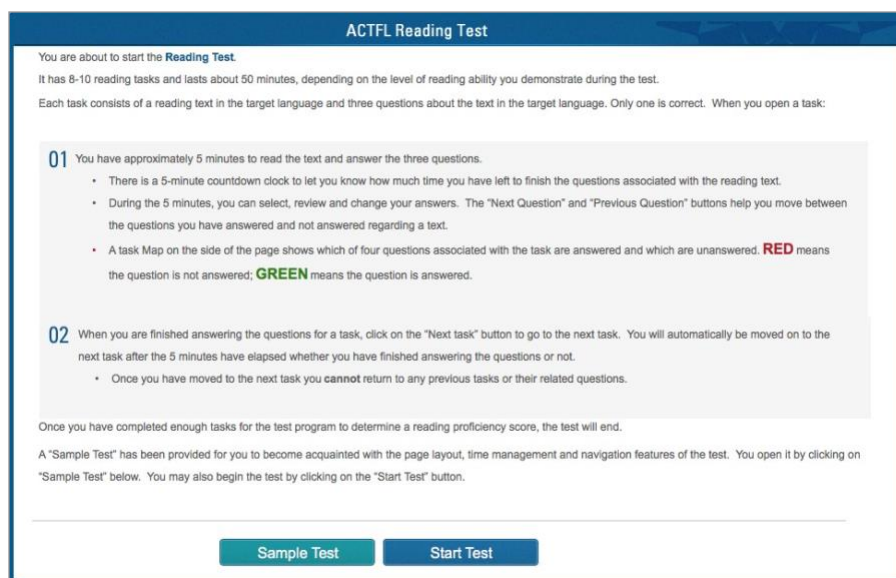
ACTFL Reading Test

You are about to start the Reading Test.

It has 8-10 reading tasks and lasts about 50 minutes, depending on the level of reading ability you demonstrate during the test.

Each task consists of a reading text in the target language and three questions about the text in the target language. Only one is correct. When you open a task:

01 You have approximately 5 minutes to read the text and answer the three questions.

• There is a 5-minute countdown clock to let you know how much time you have left to finish the questions associated with the reading text.
• During the 5 minutes, you can select, review and change your answers. The "Next Question" and "Previous Question" buttons help you move between the questions you have answered and not answered regarding a text.
• A task Map on the side of the page shows which of four questions associated with the task are answered and which are unanswered. RED means the question is not answered; GREEN means the question is answered.

02 When you are finished answering the questions for a task, click on the "Next task" button to go to the next task. You will automatically be moved on to the next task after the 5 minutes have elapsed whether you have finished answering the questions or not.

• Once you have moved to the next task you cannot return to any previous tasks or their related questions.

Once you have completed enough tasks for the test program to determine a reading proficiency score, the test will end.

A "Sample Test" has been provided for you to become acquainted with the page layout, time management and navigation features of the test. You open it by clicking on "Sample Test" below. You may also begin the test by clicking on the "Start Test" button.

Sample Test Start Test